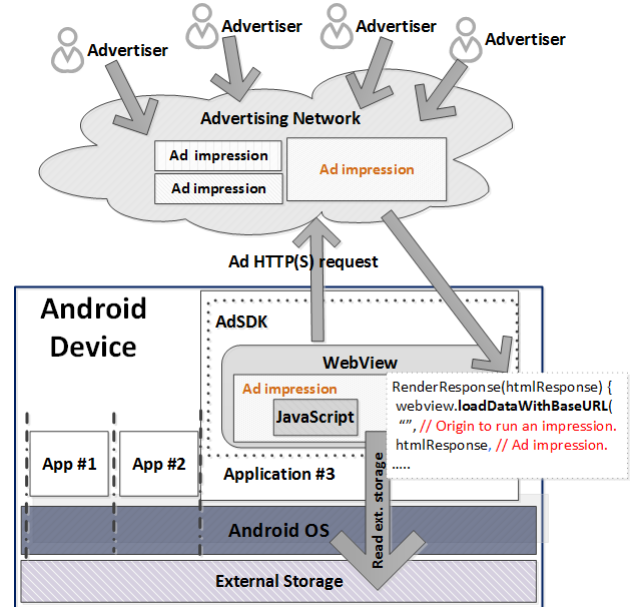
Advertiser
Advertiser
Advertiser
Advertiser
Advertising Network
Ad impression
Ad impression
Ad impression
Ad HTTP(S) request
Android Device
AdSDK
WebView
Ad impression
JavaScript
RenderResponse(htmlResponse) {
webview.loadDataWithBaseURL(
"", // Origin to run an impression.
htmlResponse, // Ad impression.
.....
App #1
App #2
Application #3
Read ext. storage
Android OS
External Storage